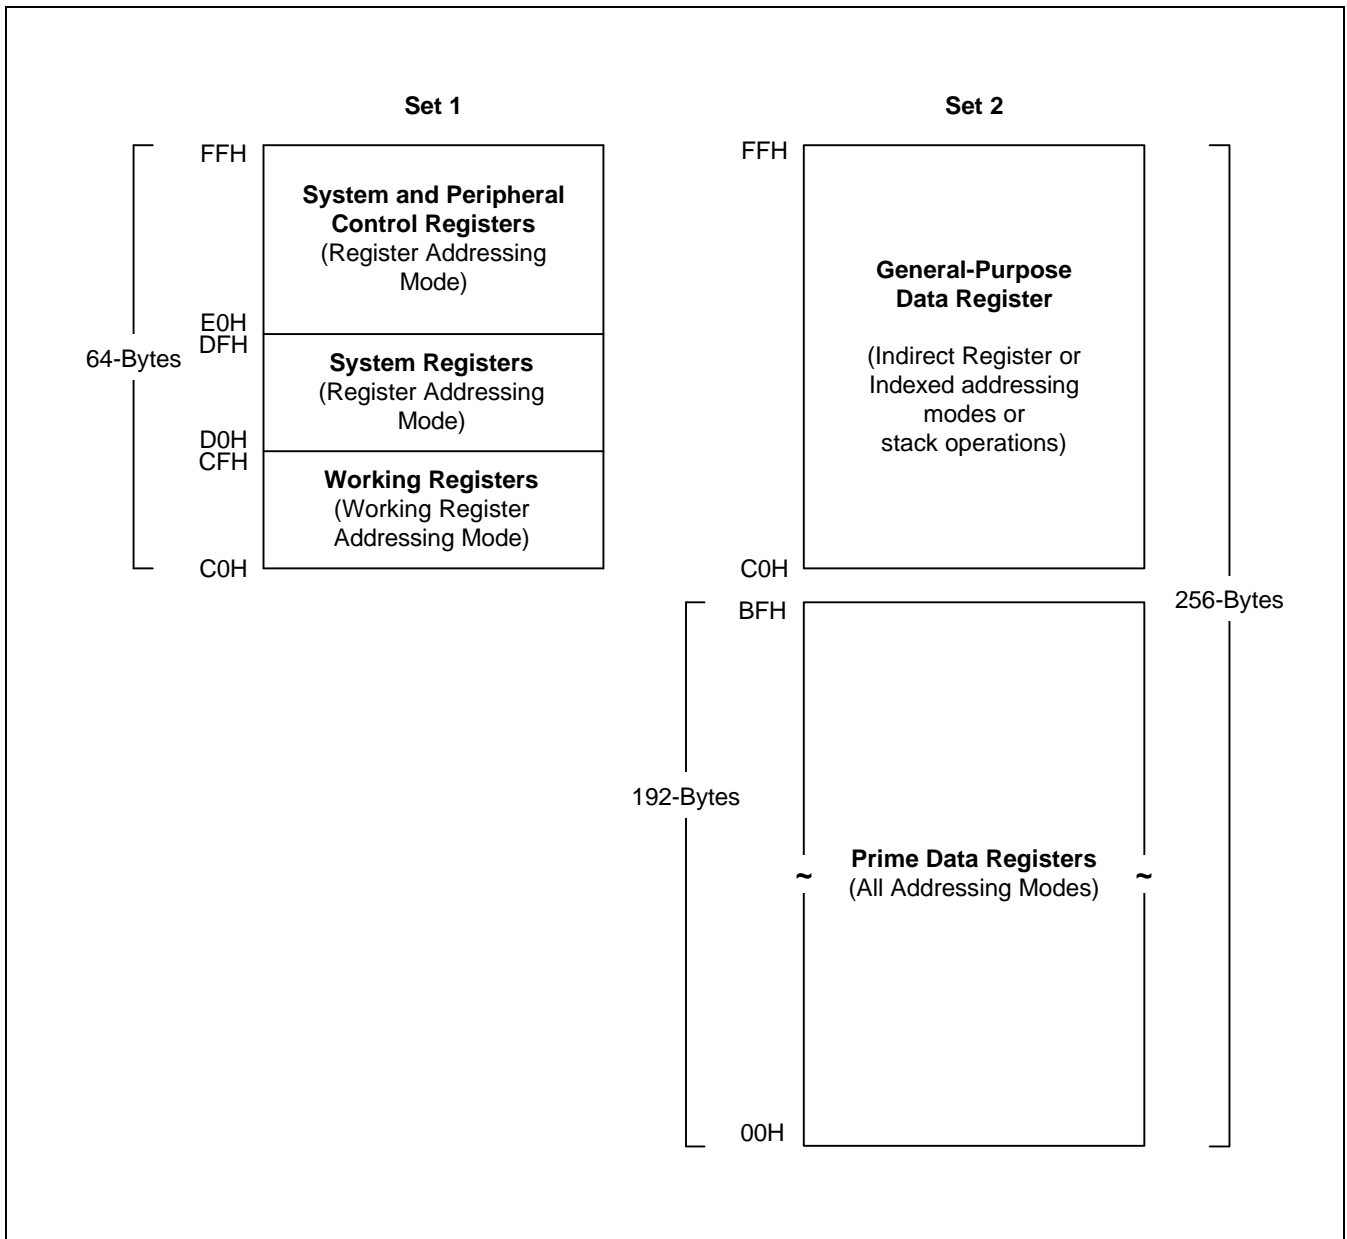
Set 1

Set 2

FFH

System and Peripheral Control Registers
(Register Addressing Mode)

E0H
DFH

64-Bytes

System Registers
(Register Addressing Mode)

D0H
CFH

Working Registers
(Working Register Addressing Mode)

C0H

FFH

General-Purpose Data Register

(Indirect Register or Indexed addressing modes or stack operations)

C0H

BFH

256-Bytes

192-Bytes

~

Prime Data Registers
(All Addressing Modes)

~

00H